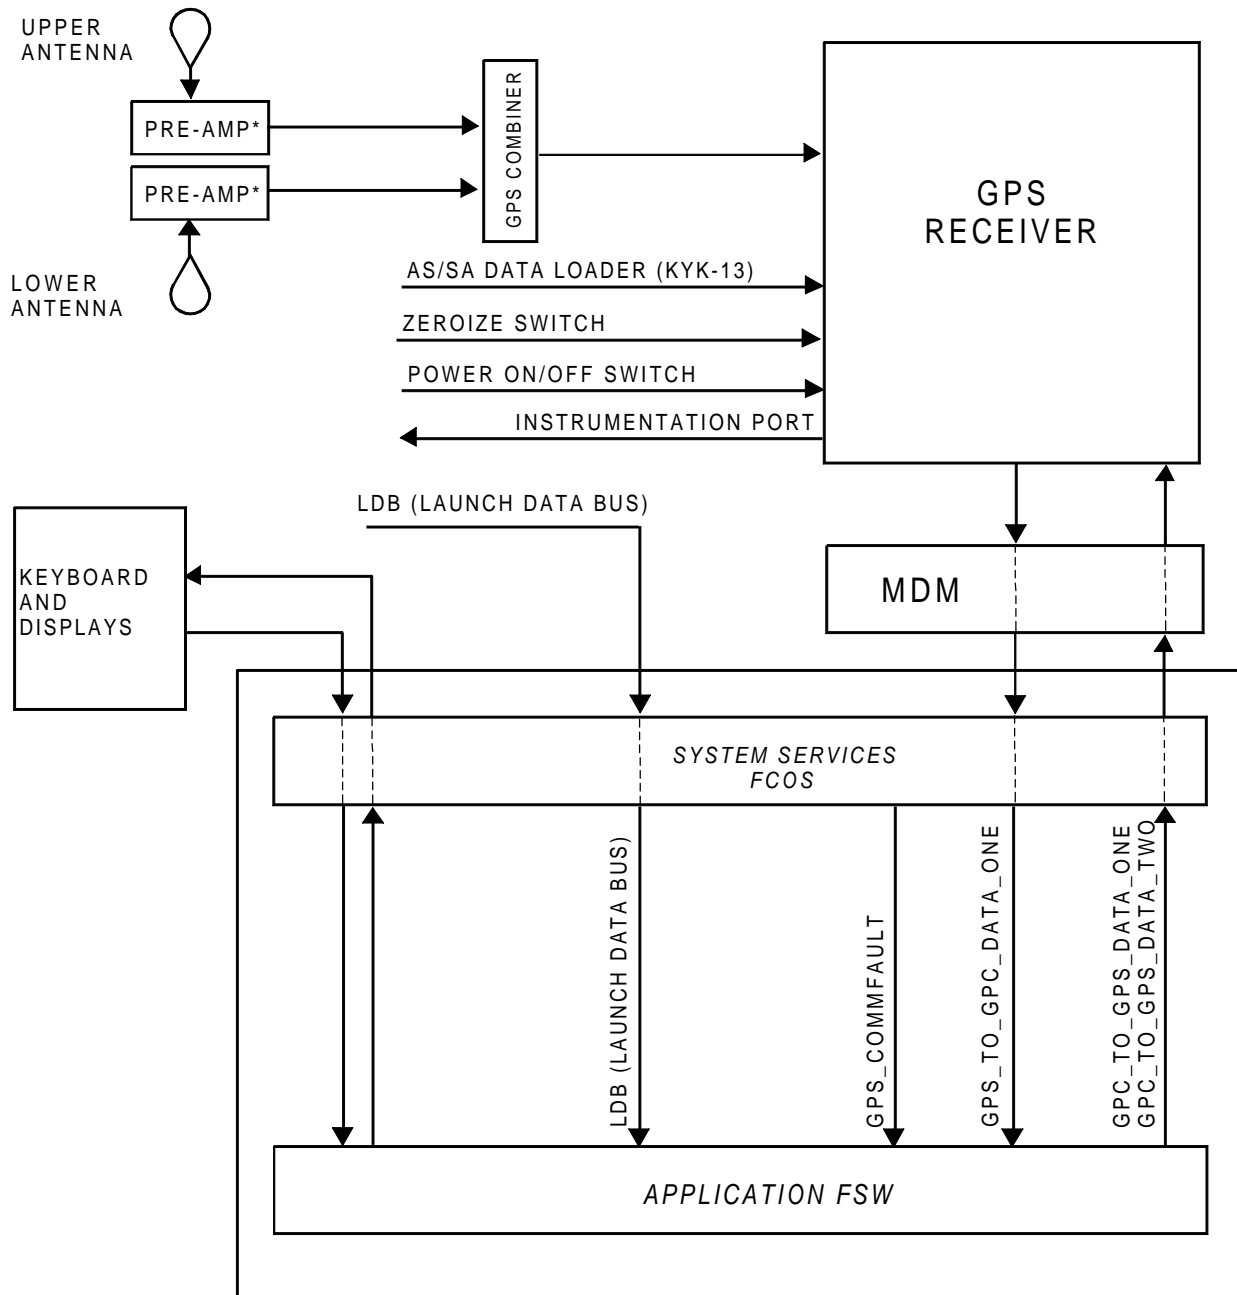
UPPER ANTENNA

PRE-AMP*

PRE-AMP*

LOWER ANTENNA

GPS COMBINER

GPS RECEIVER

AS/SA DATA LOADER (KYK-13)

ZEROIZE SWITCH

POWER ON/OFF SWITCH

INSTRUMENTATION PORT

LDB (LAUNCH DATA BUS)

KEYBOARD AND DISPLAYS

MDM

SYSTEM SERVICES FCOS

LDB (LAUNCH DATA BUS)

GPS_COMMFAULT

GPS_TO_GPC_DATA_ONE

GPC_TO_GPS_DATA_ONE
GPC_TO_GPS_DATA_TWO

APPLICATION FSW